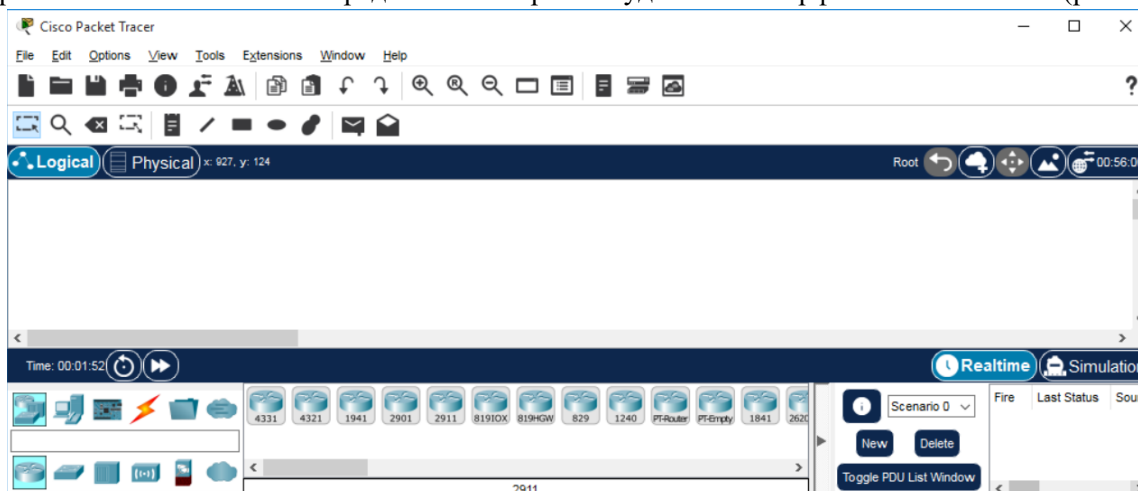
Cisco Packet Tracer

File Edit Options View Tools Extensions Window Help

Logical Physical x: 927, y: 124

Root 00:56:0

Time: 00:01:52

Realtime Simulation

4331 4321 1941 2901 2911 819IOX 819HGW 829 1240 PT-Router PT-Empty 1841 2620

Scenario 0

New Delete

Toggle PDU List Window

Fire Last Status Sou

2911